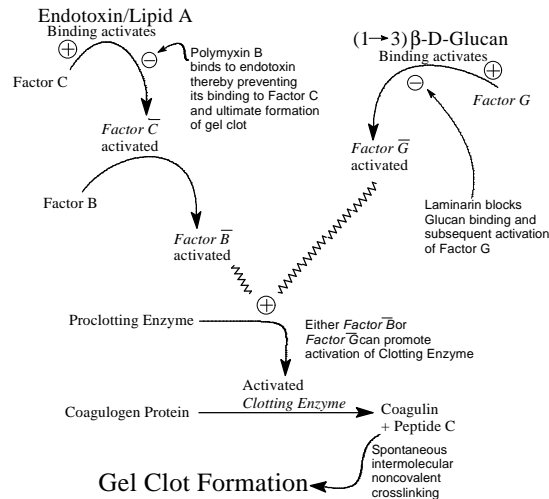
Endotoxin/Lipid A
Binding activates
$\oplus$
$\ominus$
Polymyxin B binds to endotoxin thereby preventing its binding to Factor C and ultimate formation of gel clot

Factor C

$Factor\ \overline{C}$
activated

$(1\rightarrow3)\beta$-D-Glucan
Binding activates
$\oplus$
$\ominus$
Factor G

$Factor\ \overline{G}$
activated

Laminarin blocks Glucan binding and subsequent activation of Factor G

Factor B

$Factor\ \overline{B}$
activated

$\oplus$

Proclotting Enzyme

Either $Factor\ \overline{B}$ or $Factor\ \overline{G}$ can promote activation of Clotting Enzyme

Activated
Clotting Enzyme

Coagulogen Protein

Coagulin
+ Peptide C

Spontaneous intermolecular noncovalent crosslinking

Gel Clot Formation